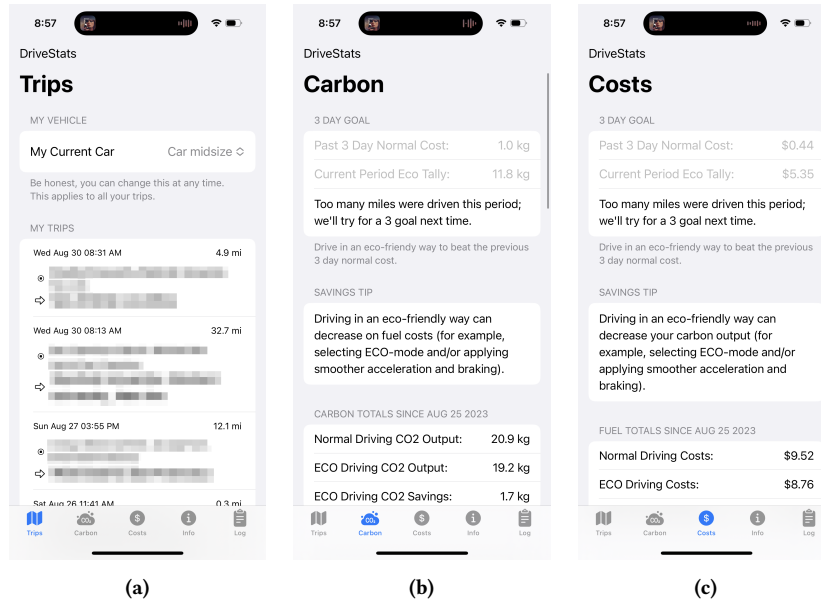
8:57

DriveStats

Trips

MY VEHICLE

My Current Car Car midsize

Be honest, you can change this at any time. This applies to all your trips.

MY TRIPS

Wed Aug 30 08:31 AM 4.9 mi

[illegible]

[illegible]

Wed Aug 30 08:13 AM 32.7 mi

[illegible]

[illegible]

Sun Aug 27 03:55 PM 12.1 mi

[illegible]

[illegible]

Sat Aug 26 11:41 AM 0.3 mi

Trips Carbon Costs Info Log

8:57

DriveStats

Carbon

3 DAY GOAL

Past 3 Day Normal Cost: 1.0 kg

Current Period Eco Tally: 11.8 kg

Too many miles were driven this period; we'll try for a 3 goal next time.

Drive in an eco-friendly way to beat the previous 3 day normal cost.

SAVINGS TIP

Driving in an eco-friendly way can decrease on fuel costs (for example, selecting ECO-mode and/or applying smoother acceleration and braking).

CARBON TOTALS SINCE AUG 25 2023

Normal Driving CO2 Output: 20.9 kg

ECO Driving CO2 Output: 19.2 kg

ECO Driving CO2 Savings: 1.7 kg

Trips Carbon Costs Info Log

8:57

DriveStats

Costs

3 DAY GOAL

Past 3 Day Normal Cost: $0.44

Current Period Eco Tally: $5.35

Too many miles were driven this period; we'll try for a 3 goal next time.

Drive in an eco-friendly way to beat the previous 3 day normal cost.

SAVINGS TIP

Driving in an eco-friendly way can decrease your carbon output (for example, selecting ECO-mode and/or applying smoother acceleration and braking).

FUEL TOTALS SINCE AUG 25 2023

Normal Driving Costs: $9.52

ECO Driving Costs: $8.76

Trips Carbon Costs Info Log

(a)

(b)

(c)